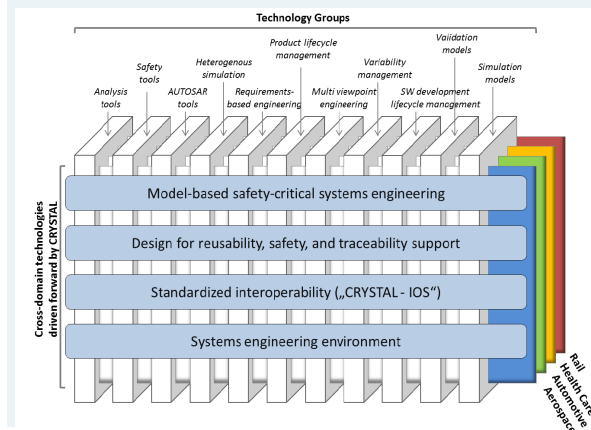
Technology Groups

Analysis tools

Safety tools

AUTOSAR tools

Heterogenous simulation

Requirements-based engineering

Product lifecycle management

Multi viewpoint engineering

Variability management

SW development lifecycle management

Validation models

Simulation models

Cross-domain technologies driven forward by CRYSTAL

Model-based safety-critical systems engineering

Design for reusability, safety, and traceability support

Standardized interoperability („CRYSTAL - IOS")

Systems engineering environment

Rail

Health Care

Automotive

Aerospace